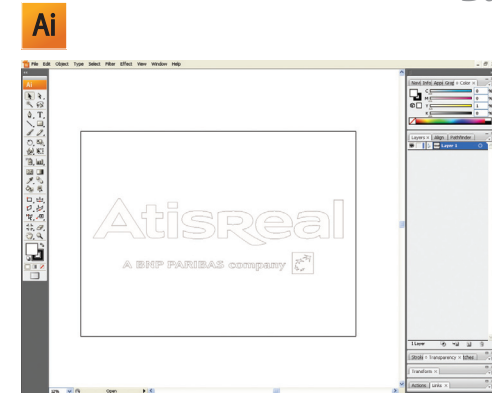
Ai

File Edit Object Type Select Filter Effect View Window Help

Atisreal

A BNP PARIBAS company

Navi Info Appe Grad Color

C
M
Y
K

Layers Align Pathfinder

Layer 1

1 Layer

Stroke Transparency

Transform

Actions Links

Open